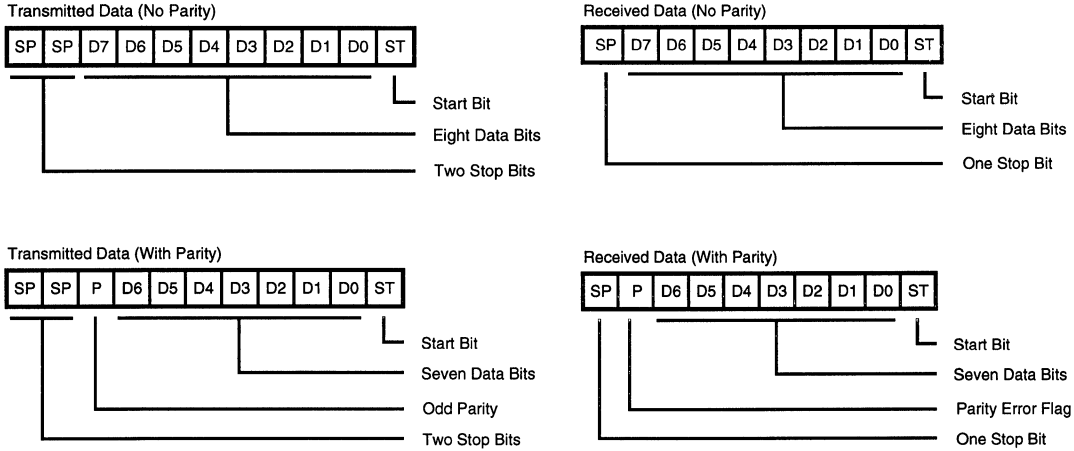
Transmitted Data (No Parity)

| SP | SP | D7 | D6 | D5 | D4 | D3 | D2 | D1 | D0 | ST |
|---|---|---|---|---|---|---|---|---|---|---|

Start Bit
Eight Data Bits
Two Stop Bits

Received Data (No Parity)

| SP | D7 | D6 | D5 | D4 | D3 | D2 | D1 | D0 | ST |
|---|---|---|---|---|---|---|---|---|---|

Start Bit
Eight Data Bits
One Stop Bit

Transmitted Data (With Parity)

| SP | SP | P | D6 | D5 | D4 | D3 | D2 | D1 | D0 | ST |
|---|---|---|---|---|---|---|---|---|---|---|

Start Bit
Seven Data Bits
Odd Parity
Two Stop Bits

Received Data (With Parity)

| SP | P | D6 | D5 | D4 | D3 | D2 | D1 | D0 | ST |
|---|---|---|---|---|---|---|---|---|---|

Start Bit
Seven Data Bits
Parity Error Flag
One Stop Bit